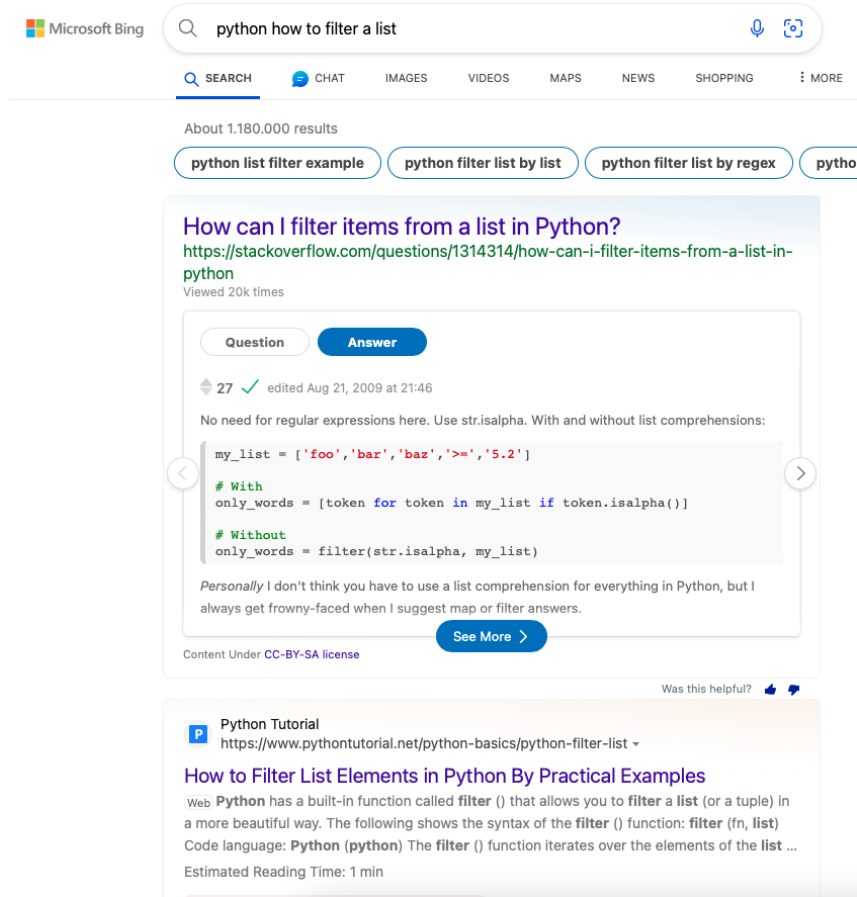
Microsoft Bing

python how to filter a list

SEARCH CHAT IMAGES VIDEOS MAPS NEWS SHOPPING MORE

About 1.180.000 results

python list filter example | python filter list by list | python filter list by regex | pytho

How can I filter items from a list in Python?
https://stackoverflow.com/questions/1314314/how-can-i-filter-items-from-a-list-in-python
Viewed 20k times

Question | Answer

27 edited Aug 21, 2009 at 21:46

No need for regular expressions here. Use str.isalpha. With and without list comprehensions:

```
my_list = ['foo','bar','baz','>=','5.2']

# With
only_words = [token for token in my_list if token.isalpha()]

# Without
only_words = filter(str.isalpha, my_list)
```

Personally I don't think you have to use a list comprehension for everything in Python, but I always get frowny-faced when I suggest map or filter answers.

See More

Content Under CC-BY-SA license

Was this helpful?

Python Tutorial
https://www.pythontutorial.net/python-basics/python-filter-list

How to Filter List Elements in Python By Practical Examples

Web Python has a built-in function called filter () that allows you to filter a list (or a tuple) in a more beautiful way. The following shows the syntax of the filter () function: filter (fn, list) Code language: Python (python) The filter () function iterates over the elements of the list ...

Estimated Reading Time: 1 min